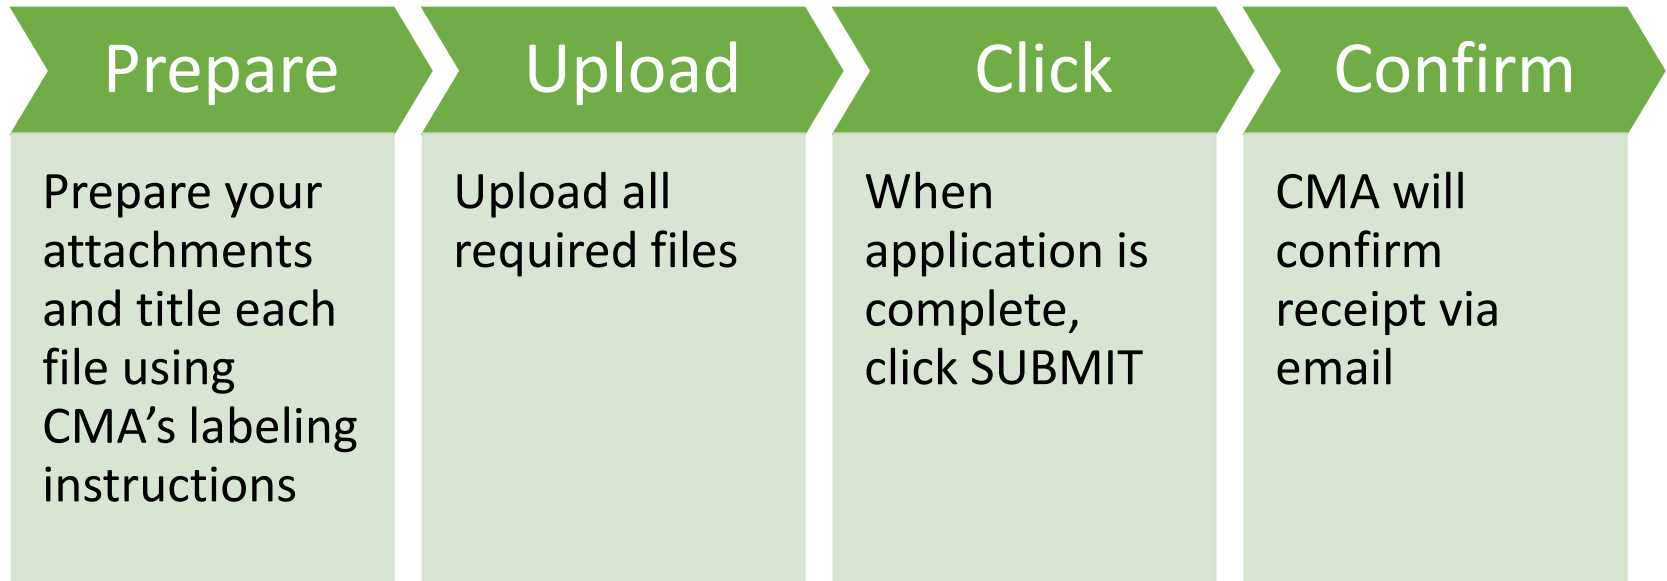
Prepare

Prepare your attachments and title each file using CMA’s labeling instructions

Upload

Upload all required files

Click

When application is complete, click SUBMIT

Confirm

CMA will confirm receipt via email